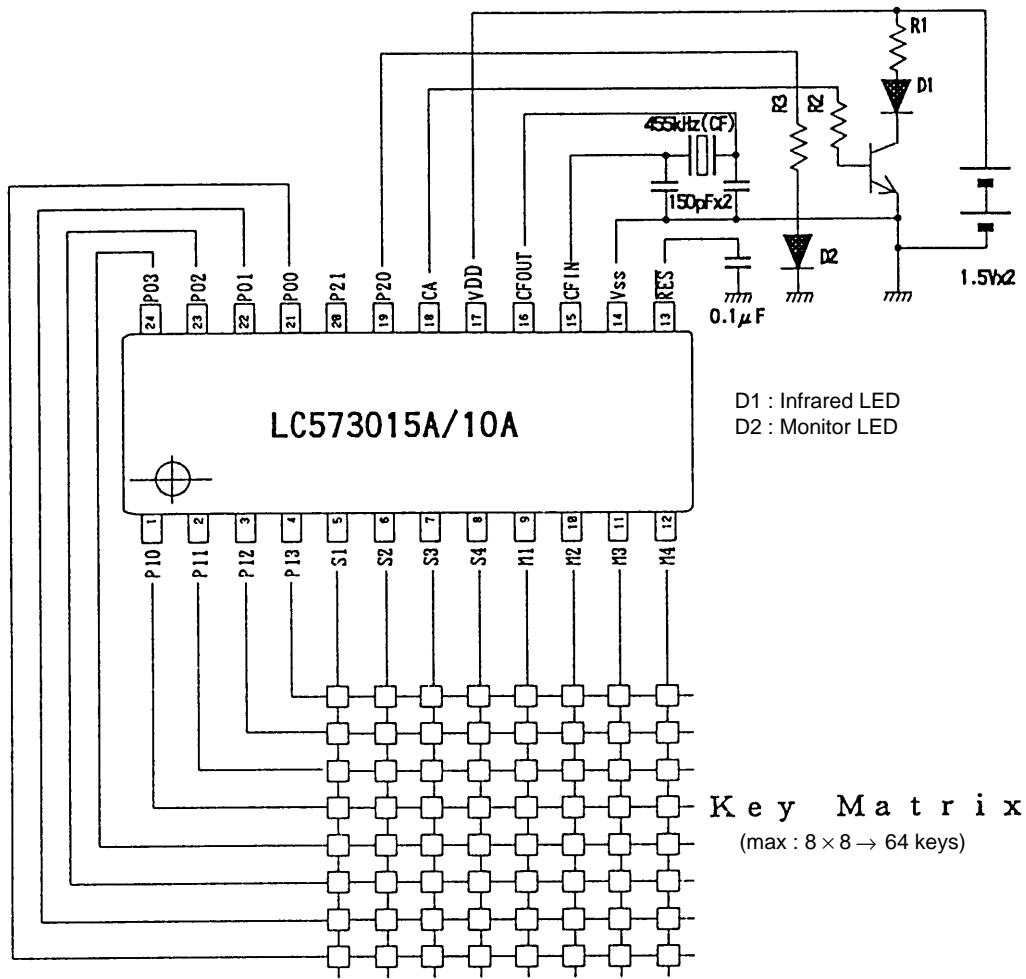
R1
D1
R3
R2
455kHz(CF)
150pFx2
D2
1.5Vx2
0.1μF

P03 P02 P01 P00 P21 P20 CA VDD CFOUT CFIN Vss RES
24 23 22 21 20 19 18 17 16 15 14 13

LC573015A/10A

D1 : Infrared LED
D2 : Monitor LED

1 2 3 4 5 6 7 8 9 10 11 12
P10 P11 P12 P13 S1 S2 S3 S4 M1 M2 M3 M4

Key Matrix
(max : $8 \times 8 \rightarrow$ 64 keys)